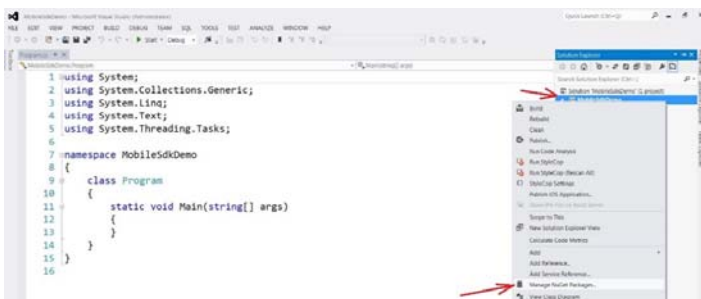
MobileSdkDemo - Microsoft Visual Studio (Administrator)
FILE EDIT VIEW PROJECT BUILD DEBUG TEAM SQL TOOLS TEST ANALYZE WINDOW HELP
Start · Debug ·
Quick Launch (Ctrl+Q)
Program.cs
MobileSdkDemo.Program
Main(string[] args)

1 using System;
2 using System.Collections.Generic;
3 using System.Linq;
4 using System.Text;
5 using System.Threading.Tasks;
6
7 namespace MobileSdkDemo
8 {
9 class Program
10 {
11 static void Main(string[] args)
12 {
13 }
14 }
15 }
16

Solution Explorer
Search Solution Explorer (Ctrl+;)
Solution 'MobileSdkDemo' (1 project)
MobileSdkDemo

Build
Rebuild
Clean
Publish...
Run Code Analysis
Run StyleCop
Run StyleCop (Rescan All)
StyleCop Settings
Publish as Azure Application...
Show IIS Express
Scope to This
New Solution Explorer View
Calculate Code Metrics
Add
Add Reference...
Add Service Reference...
Manage NuGet Packages...
View Class Diagram